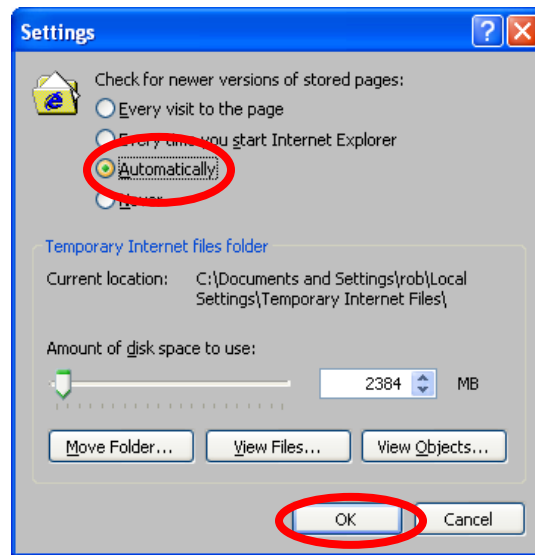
Settings

Check for newer versions of stored pages:
Every visit to the page
Every time you start Internet Explorer
Automatically
Never

Temporary Internet files folder
Current location: C:\Documents and Settings\rob\Local Settings\Temporary Internet Files\

Amount of disk space to use:
2384 MB

Move Folder... View Files... View Objects...

OK Cancel